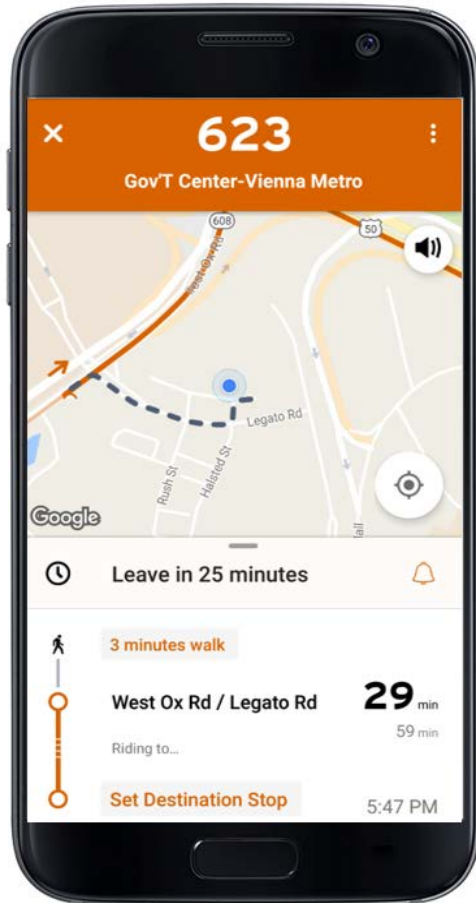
623
Gov'T Center-Vienna Metro

608
50
West Ox Rd
Legato Rd
Rush St
Halsted St
Google

Leave in 25 minutes

3 minutes walk

West Ox Rd / Legato Rd
29 min
59 min
Riding to...

Set Destination Stop
5:47 PM